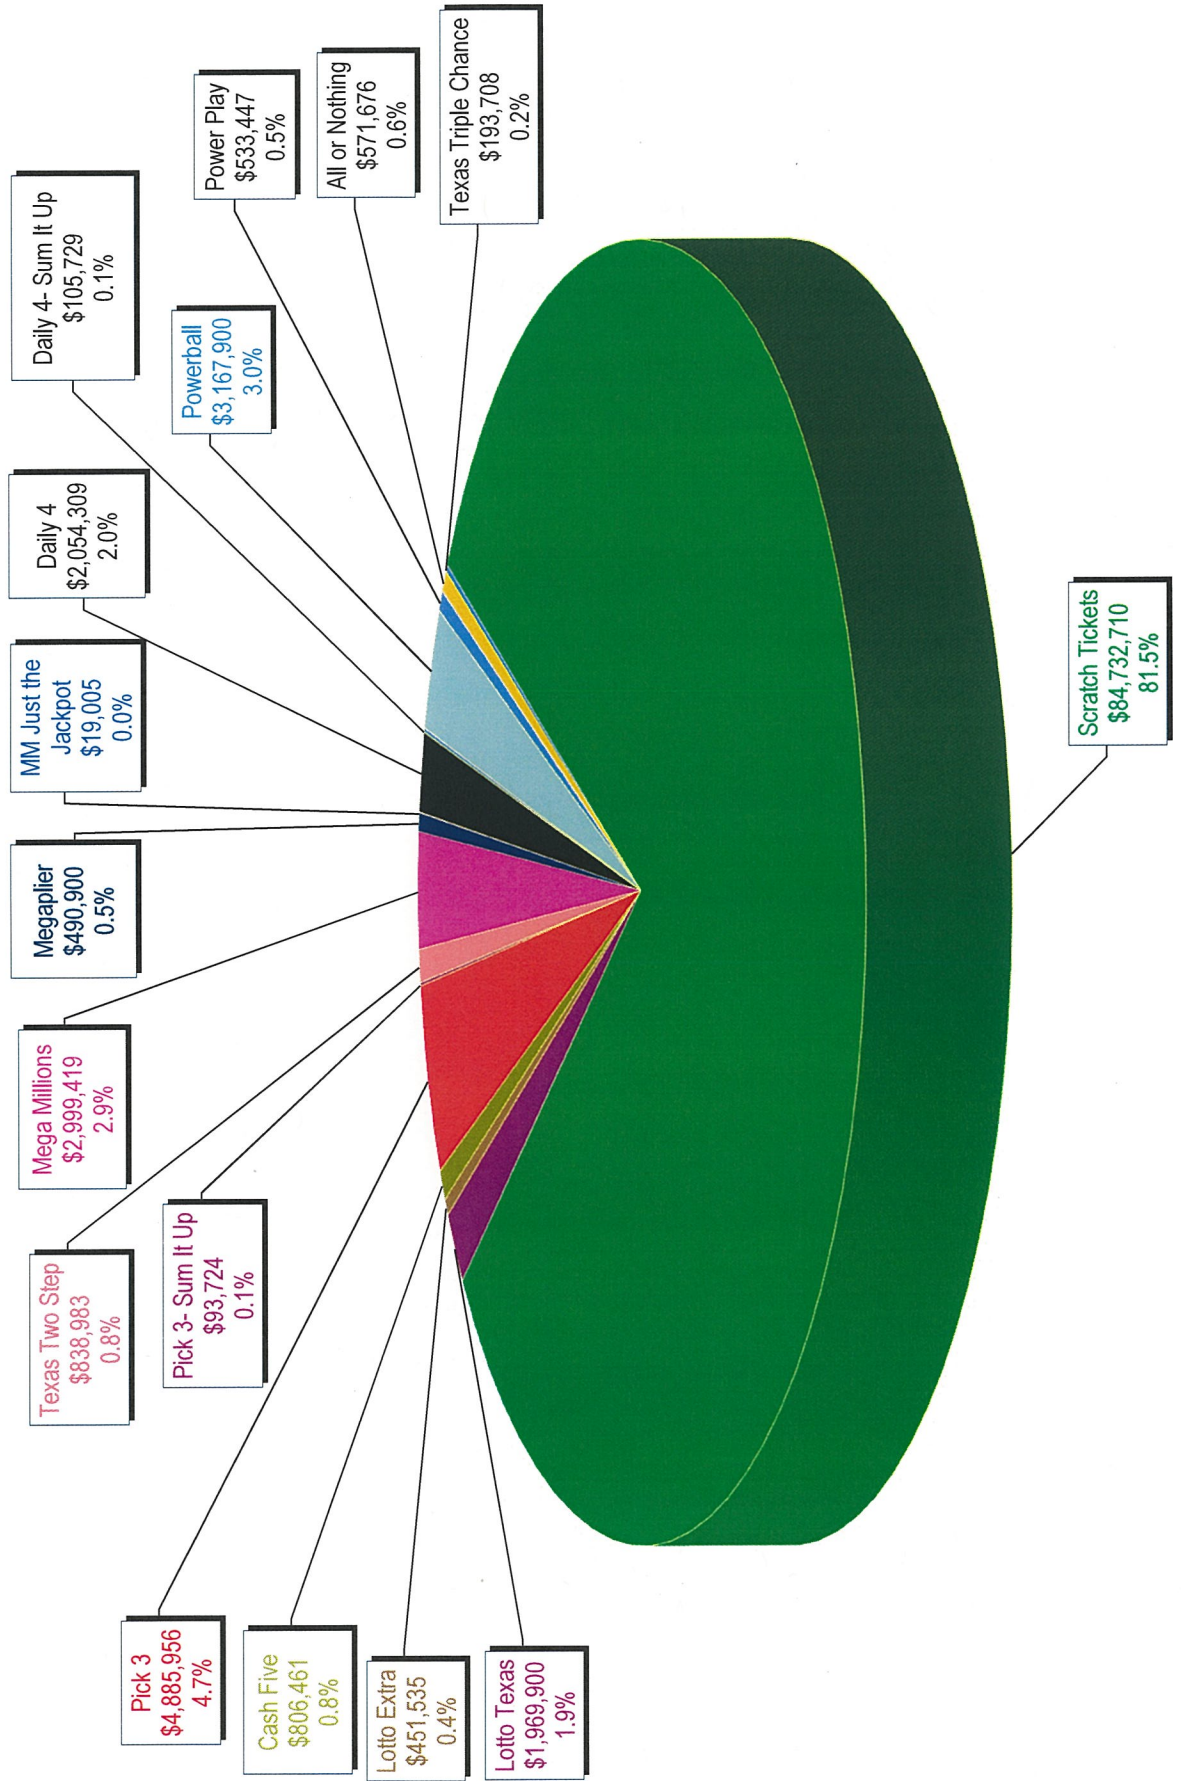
Texas Triple Chance
$193,708
0.2%

All or Nothing
$571,676
0.6%

Power Play
$533,447
0.5%

Daily 4- Sum It Up
$105,729
0.1%

Powerball
$3,167,900
3.0%

Daily 4
$2,054,309
2.0%

MM Just the Jackpot
$19,005
0.0%

Megaplier
$490,900
0.5%

Mega Millions
$2,999,419
2.9%

Texas Two Step
$838,983
0.8%

Pick 3- Sum It Up
$93,724
0.1%

Pick 3
$4,885,956
4.7%

Cash Five
$806,461
0.8%

Lotto Extra
$451,535
0.4%

Lotto Texas
$1,969,900
1.9%

Scratch Tickets
$84,732,710
81.5%